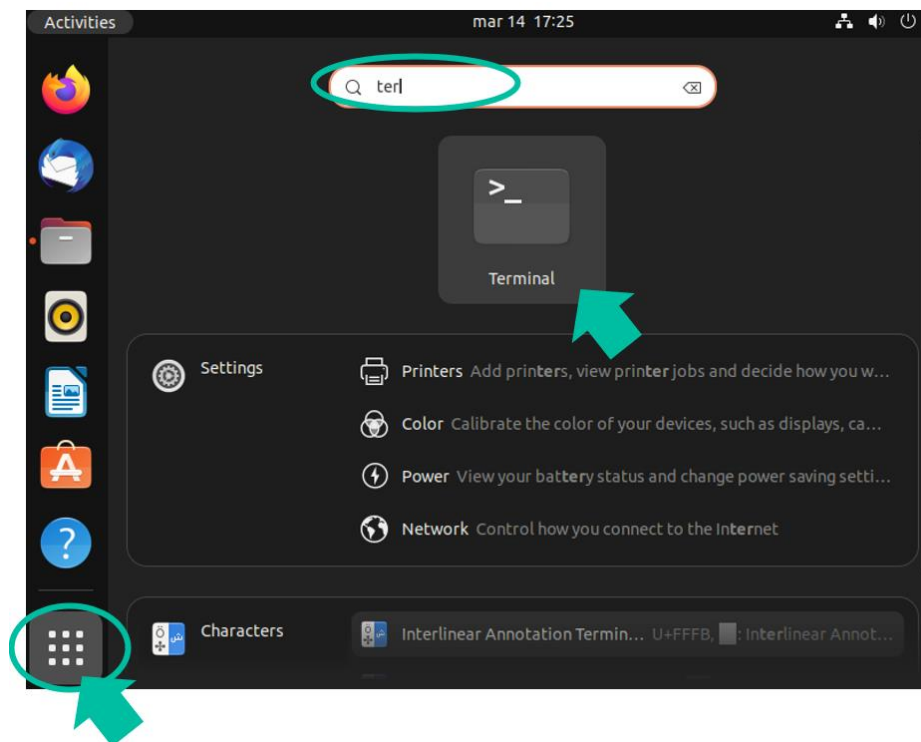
Activities

mar 14 17:25

ter

>_

Terminal

Settings

Printers Add printers, view printer jobs and decide how you w…

Color Calibrate the color of your devices, such as displays, ca…

Power View your battery status and change power saving setti…

Network Control how you connect to the Internet

Characters

Interlinear Annotation Termin… U+FFFB, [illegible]: Interlinear Annot…